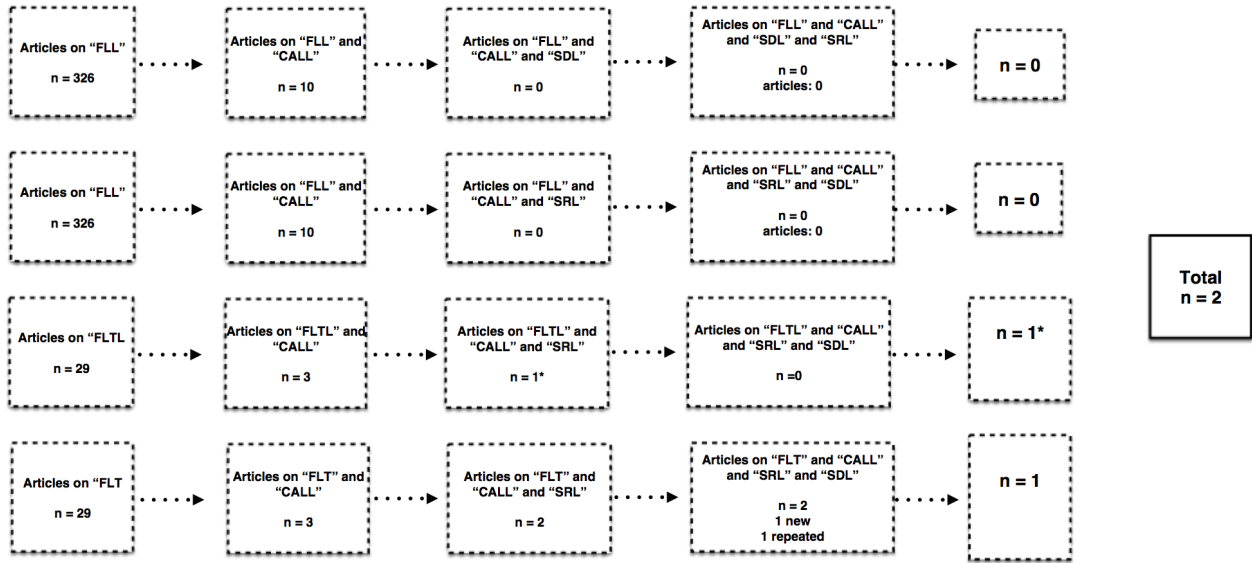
Articles on "FLL"

n = 326

Articles on "FLL" and "CALL"

n = 10

Articles on "FLL" and "CALL" and "SDL"

n = 0

Articles on "FLL" and "CALL" and "SDL" and "SRL"

n = 0
articles: 0

n = 0

Articles on "FLL"

n = 326

Articles on "FLL" and "CALL"

n = 10

Articles on "FLL" and "CALL" and "SRL"

n = 0

Articles on "FLL" and "CALL" and "SRL" and "SDL"

n = 0
articles: 0

n = 0

Total
n = 2

Articles on "FLTL

n = 29

Articles on "FLTL" and "CALL"

n = 3

Articles on "FLTL" and "CALL" and "SRL"

n = 1*

Articles on "FLTL" and "CALL" and "SRL" and "SDL"

n =0

n = 1*

Articles on "FLT

n = 29

Articles on "FLT" and "CALL"

n = 3

Articles on "FLT" and "CALL" and "SRL"

n = 2

Articles on "FLT" and "CALL" and "SRL" and "SDL"

n = 2
1 new
1 repeated

n = 1